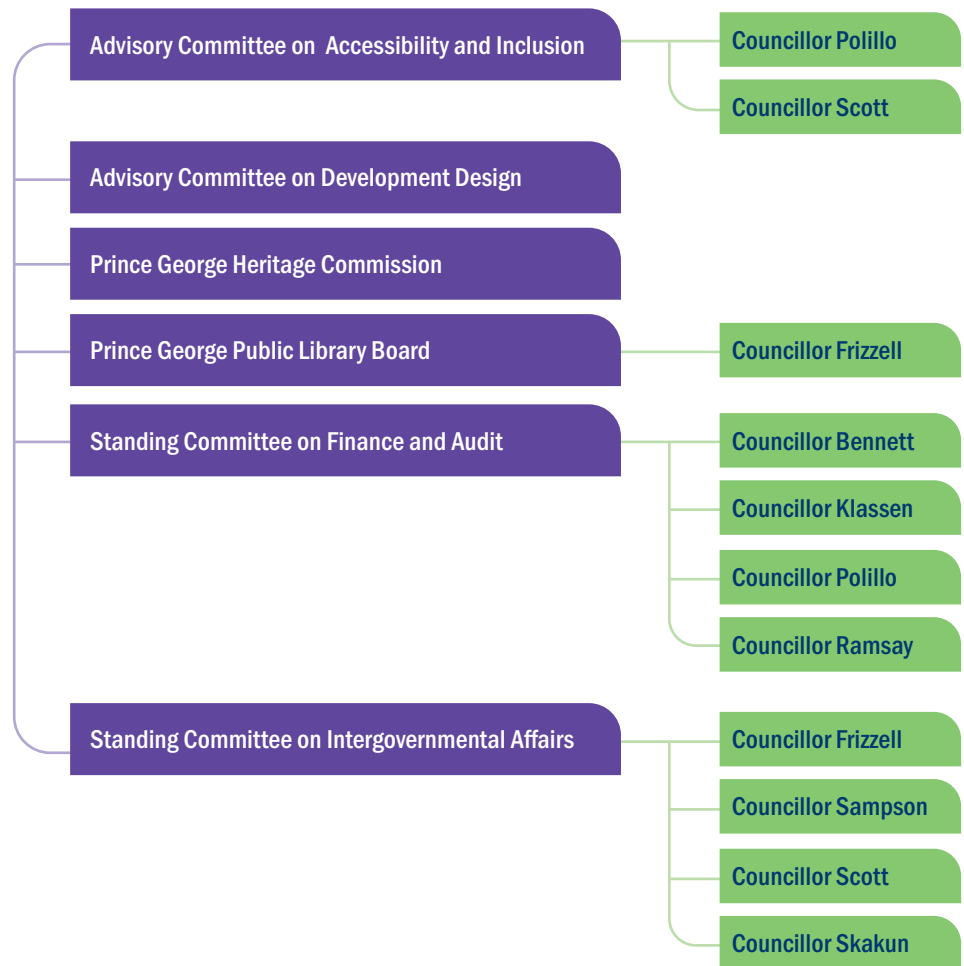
Advisory Committee on Accessibility and Inclusion

Councillor Polillo

Councillor Scott

Advisory Committee on Development Design

Prince George Heritage Commission

Prince George Public Library Board

Councillor Frizzell

Standing Committee on Finance and Audit

Councillor Bennett

Councillor Klassen

Councillor Polillo

Councillor Ramsay

Standing Committee on Intergovernmental Affairs

Councillor Frizzell

Councillor Sampson

Councillor Scott

Councillor Skakun